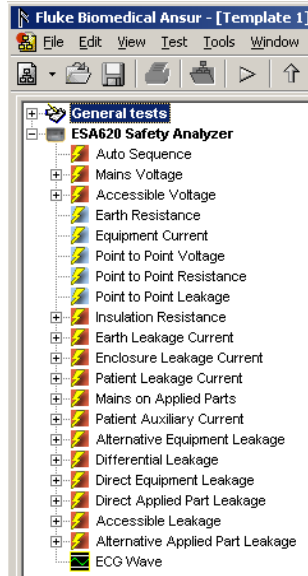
Fluke Biomedical Ansur - [Template 1]

File Edit View Test Tools Window

General tests
ESA620 Safety Analyzer
Auto Sequence
Mains Voltage
Accessible Voltage
Earth Resistance
Equipment Current
Point to Point Voltage
Point to Point Resistance
Point to Point Leakage
Insulation Resistance
Earth Leakage Current
Enclosure Leakage Current
Patient Leakage Current
Mains on Applied Parts
Patient Auxiliary Current
Alternative Equipment Leakage
Differential Leakage
Direct Equipment Leakage
Direct Applied Part Leakage
Accessible Leakage
Alternative Applied Part Leakage
ECG Wave